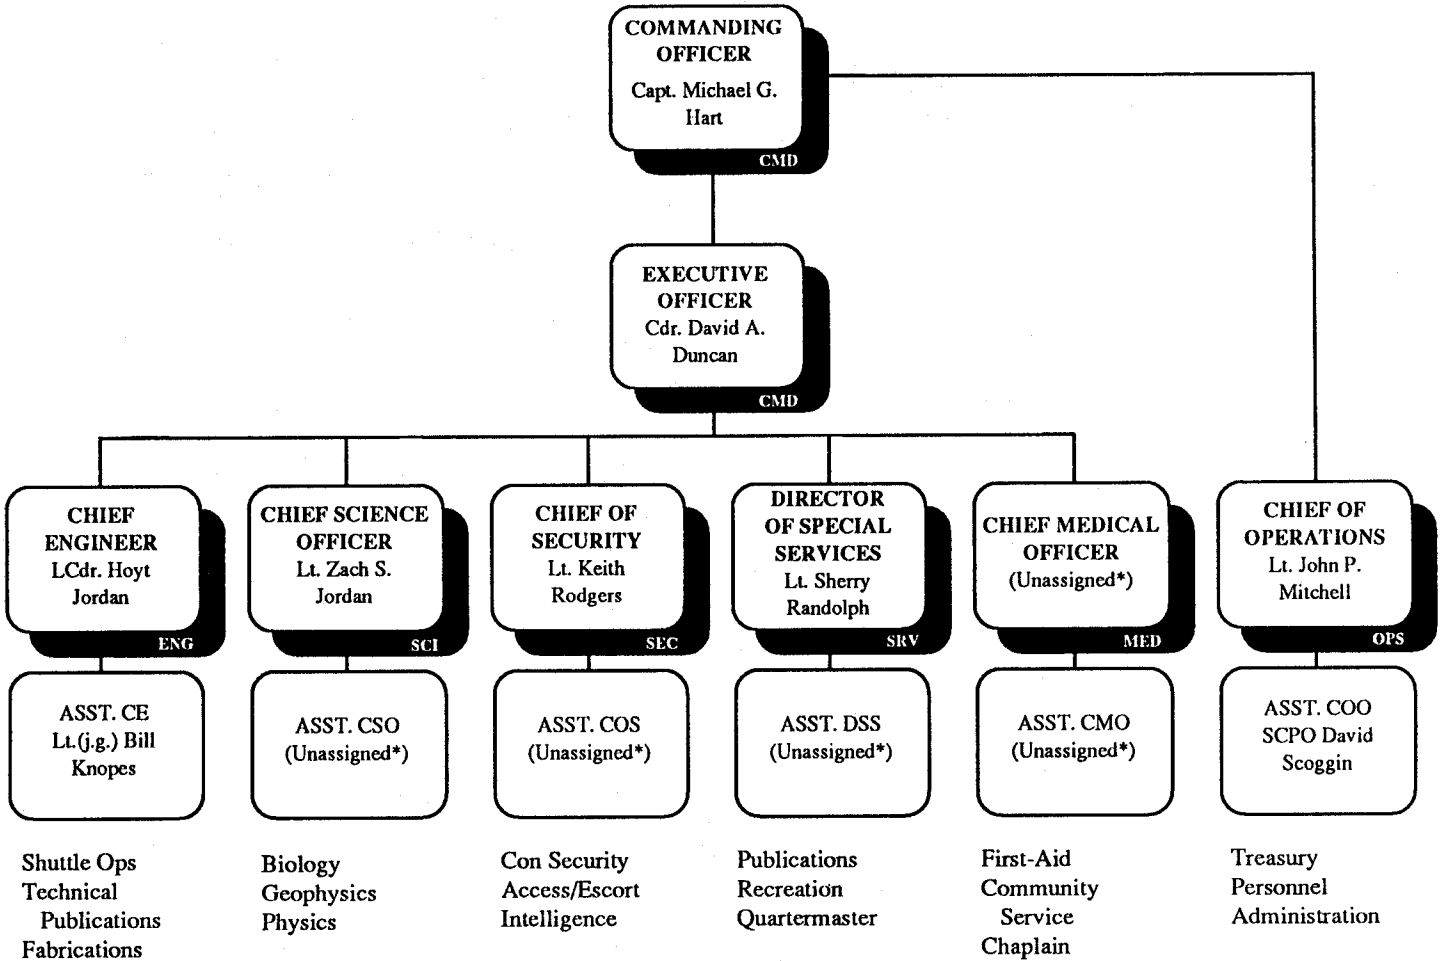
COMMANDING OFFICER
Capt. Michael G. Hart
CMD

EXECUTIVE OFFICER
Cdr. David A. Duncan
CMD

CHIEF ENGINEER
LCdr. Hoyt Jordan
ENG

ASST. CE
Lt.(j.g.) Bill Knopes

Shuttle Ops
Technical Publications
Fabrications

CHIEF SCIENCE OFFICER
Lt. Zach S. Jordan
SCI

ASST. CSO
(Unassigned*)

Biology
Geophysics
Physics

CHIEF OF SECURITY
Lt. Keith Rodgers
SEC

ASST. COS
(Unassigned*)

Con Security
Access/Escort
Intelligence

DIRECTOR OF SPECIAL SERVICES
Lt. Sherry Randolph
SRV

ASST. DSS
(Unassigned*)

Publications
Recreation
Quartermaster

CHIEF MEDICAL OFFICER
(Unassigned*)
MED

ASST. CMO
(Unassigned*)

First-Aid
Community Service
Chaplain

CHIEF OF OPERATIONS
Lt. John P. Mitchell
OPS

ASST. COO
SCPO David Scoggin

Treasury
Personnel
Administration